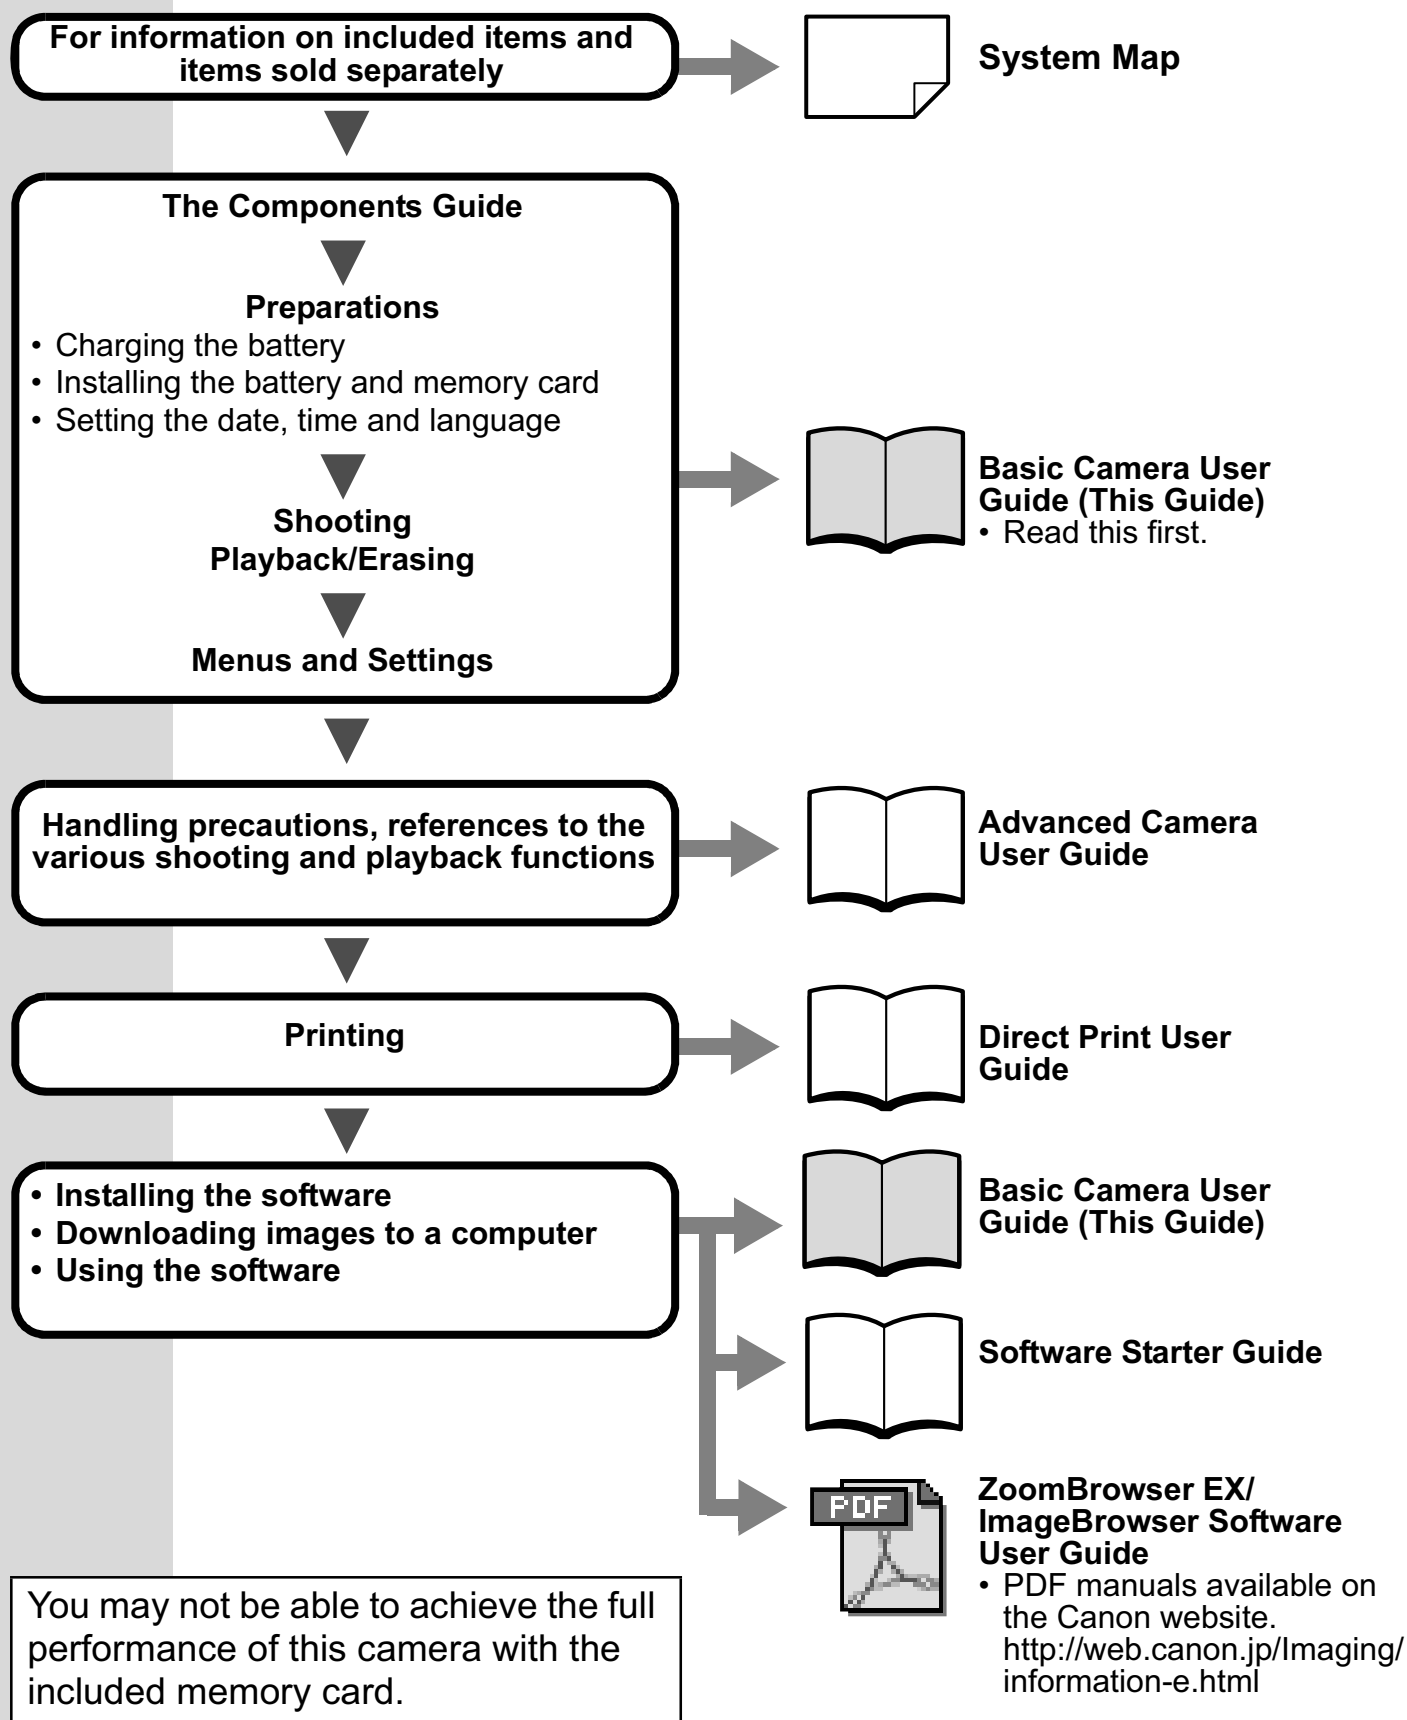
For information on included items and items sold separately

System Map

The Components Guide

Preparations
• Charging the battery
• Installing the battery and memory card
• Setting the date, time and language

Shooting
Playback/Erasing

Menus and Settings

Basic Camera User Guide (This Guide)
• Read this first.

Handling precautions, references to the various shooting and playback functions

Advanced Camera User Guide

Printing

Direct Print User Guide

• Installing the software
• Downloading images to a computer
• Using the software

Basic Camera User Guide (This Guide)

Software Starter Guide

PDF

ZoomBrowser EX/ ImageBrowser Software User Guide
• PDF manuals available on the Canon website. http://web.canon.jp/Imaging/information-e.html

You may not be able to achieve the full performance of this camera with the included memory card.